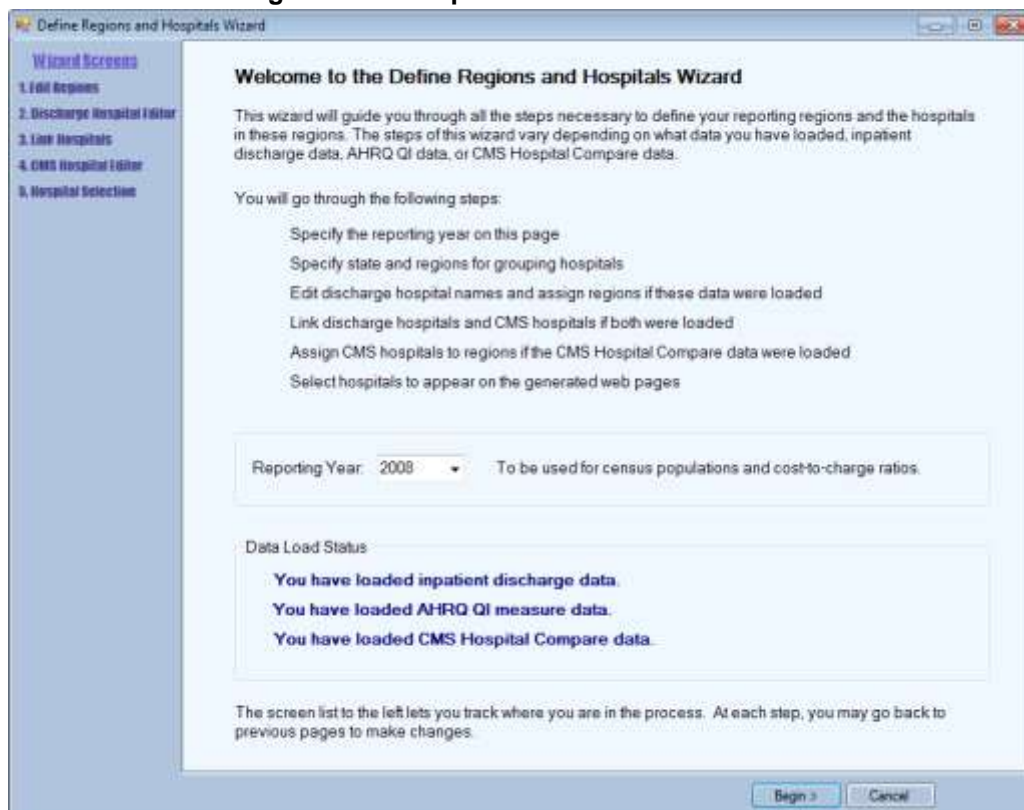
Define Regions and Hospitals Wizard

Wizard Screens
1. Edit Regions
2. Discharge Hospital Editor
3. Link Hospitals
4. CMS Hospital Editor
5. Hospital Selection

Welcome to the Define Regions and Hospitals Wizard

This wizard will guide you through all the steps necessary to define your reporting regions and the hospitals in these regions. The steps of this wizard vary depending on what data you have loaded, inpatient discharge data, AHRQ QI data, or CMS Hospital Compare data.

You will go through the following steps:

Specify the reporting year on this page

Specify state and regions for grouping hospitals

Edit discharge hospital names and assign regions if these data were loaded

Link discharge hospitals and CMS hospitals if both were loaded

Assign CMS hospitals to regions if the CMS Hospital Compare data were loaded

Select hospitals to appear on the generated web pages

Reporting Year: 2008 To be used for census populations and cost-to-charge ratios.

Data Load Status

You have loaded inpatient discharge data.

You have loaded AHRQ QI measure data.

You have loaded CMS Hospital Compare data.

The screen list to the left lets you track where you are in the process. At each step, you may go back to previous pages to make changes.

Begin > Cancel